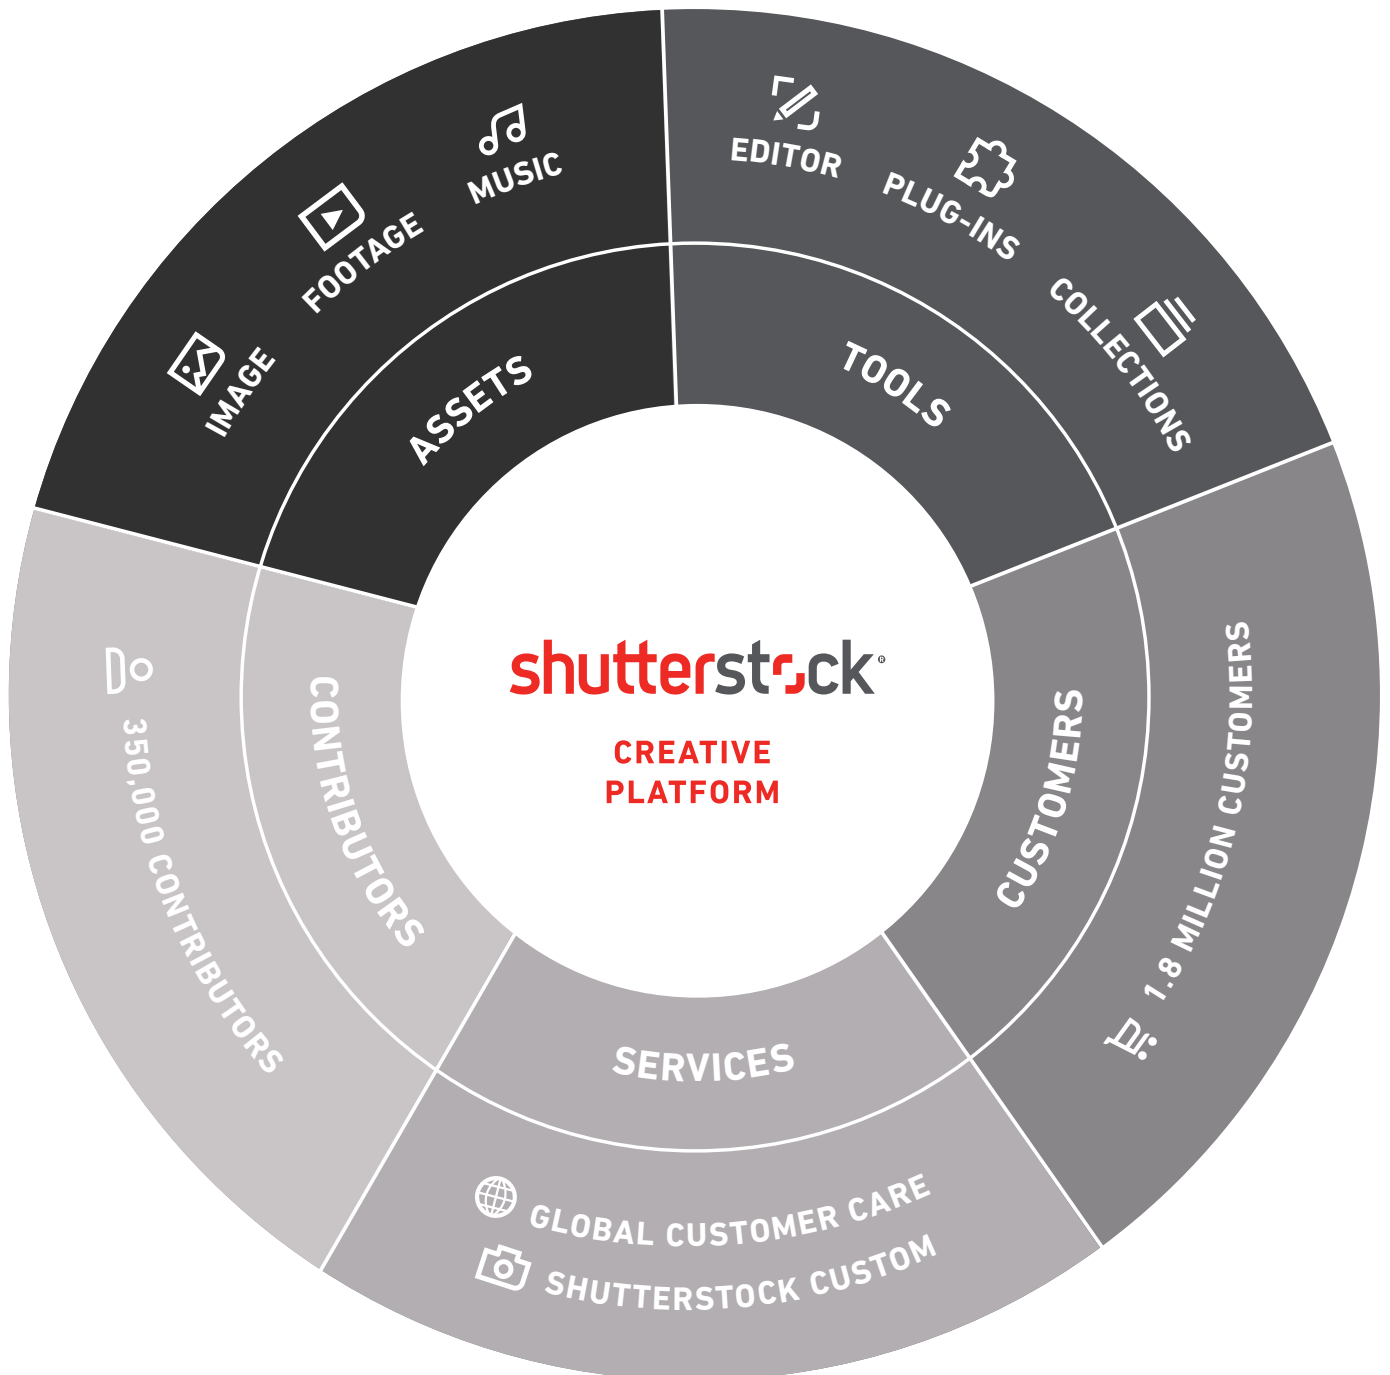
shutterstock®
CREATIVE PLATFORM

ASSETS
IMAGE
FOOTAGE
MUSIC

TOOLS
EDITOR
PLUG-INS
COLLECTIONS

CUSTOMERS
1.8 MILLION CUSTOMERS

SERVICES
GLOBAL CUSTOMER CARE
SHUTTERSTOCK CUSTOM

CONTRIBUTORS
350,000 CONTRIBUTORS